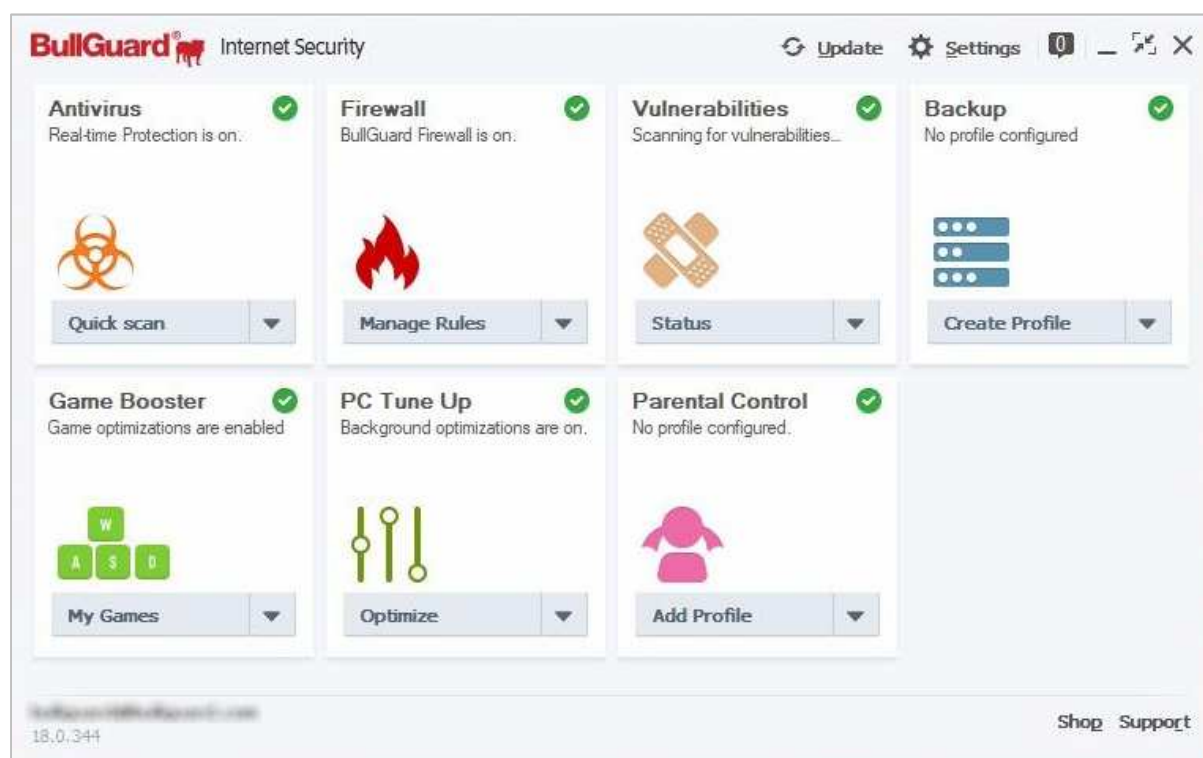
BullGuard Internet Security

Update Settings 0

Antivirus
Real-time Protection is on.
Quick scan

Firewall
BullGuard Firewall is on.
Manage Rules

Vulnerabilities
Scanning for vulnerabilities...
Status

Backup
No profile configured
Create Profile

Game Booster
Game optimizations are enabled
W
A S D
My Games

PC Tune Up
Background optimizations are on.
Optimize

Parental Control
No profile configured.
Add Profile

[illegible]
18.0.344

Shop Support